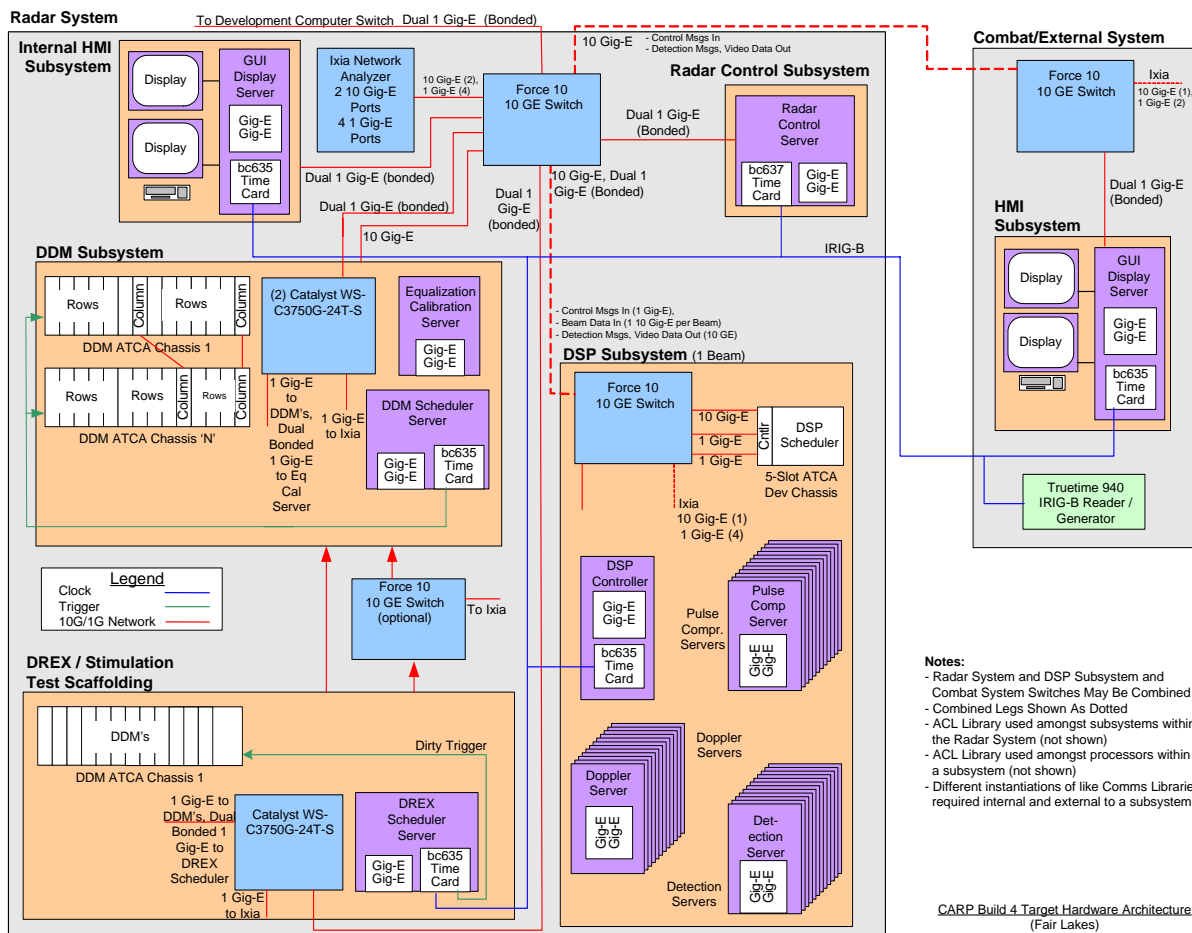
Radar System

To Development Computer Switch Dual 1 Gig-E (Bonded)

10 Gig-E

- Control Msgs In
- Detection Msgs, Video Data Out

Combat/External System

Internal HMI Subsystem

Display

Display

GUI Display Server

Gig-E
Gig-E

bc635 Time Card

Ixia Network Analyzer
2 10 Gig-E Ports
4 1 Gig-E Ports

10 Gig-E (2), 1 Gig-E (4)

Force 10
10 GE Switch

Radar Control Subsystem

Dual 1 Gig-E (Bonded)

Radar Control Server

bc637 Time Card

Gig-E
Gig-E

Force 10
10 GE Switch

Ixia

10 Gig-E (1), 1 Gig-E (2)

Dual 1 Gig-E (bonded)

Dual 1 Gig-E (bonded)

10 Gig-E, Dual 1 Gig-E (Bonded)

Dual 1 Gig-E (bonded)

10 Gig-E

Dual 1 Gig-E (Bonded)

HMI Subsystem

IRIG-B

DDM Subsystem

Rows

Column

Rows

Column

DDM ATCA Chassis 1

Rows

Rows

Column

Rows

Column

DDM ATCA Chassis 'N'

(2) Catalyst WS-C3750G-24T-S

Equalization Calibration Server

Gig-E
Gig-E

1 Gig-E to DDM's, Dual Bonded 1 Gig-E to Eq Cal Server

1 Gig-E to Ixia

DDM Scheduler Server

Gig-E
Gig-E

bc635 Time Card

- Control Msgs In (1 Gig-E),
- Beam Data In (1 10 Gig-E per Beam)
- Detection Msgs, Video Data Out (10 GE)

DSP Subsystem (1 Beam)

Force 10
10 GE Switch

10 Gig-E

1 Gig-E

1 Gig-E

Cntlr

DSP Scheduler

5-Slot ATCA Dev Chassis

Ixia
10 Gig-E (1)
1 Gig-E (4)

Display

GUI Display Server

Display

Gig-E
Gig-E

bc635 Time Card

Truetime 940 IRIG-B Reader / Generator

Legend
Clock
Trigger
10G/1G Network

Force 10
10 GE Switch
(optional)

To Ixia

DSP Controller

Gig-E
Gig-E

bc635 Time Card

Pulse Compr. Servers

Pulse Comp Server

Gig-E
Gig-E

DREX / Stimulation Test Scaffolding

DDM's

DDM ATCA Chassis 1

Dirty Trigger

1 Gig-E to DDM's, Dual Bonded 1 Gig-E to DREX Scheduler

Catalyst WS-C3750G-24T-S

DREX Scheduler Server

Gig-E
Gig-E

bc635 Time Card

1 Gig-E to Ixia

Doppler Servers

Doppler Server

Gig-E
Gig-E

Det-ection Server

Gig-E
Gig-E

Detection Servers

Notes:
- Radar System and DSP Subsystem and Combat System Switches May Be Combined
- Combined Legs Shown As Dotted
- ACL Library used amongst subsystems within the Radar System (not shown)
- ACL Library used amongst processors within a subsystem (not shown)
- Different instantiations of like Comms Librarie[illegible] required internal and external to a subsystem

CARP Build 4 Target Hardware Architecture
(Fair Lakes)